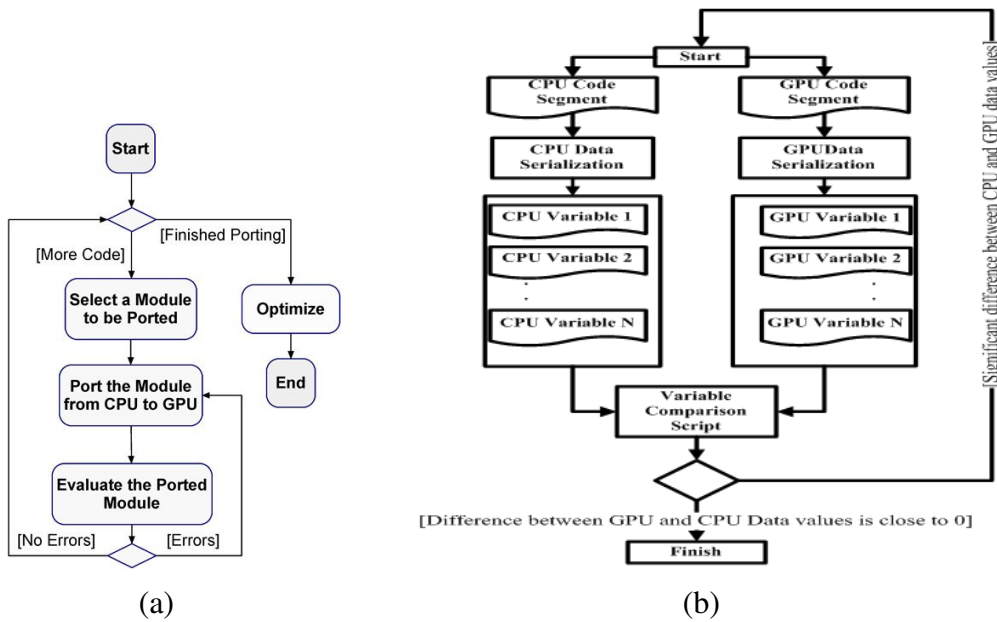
Start

[More Code]

[Finished Porting]

Select a Module to be Ported

Optimize

End

Port the Module from CPU to GPU

Evaluate the Ported Module

[No Errors]

[Errors]

(a)

Start

CPU Code Segment

GPU Code Segment

CPU Data Serialization

GPUData Serialization

CPU Variable 1

CPU Variable 2

.
.

CPU Variable N

GPU Variable 1

GPU Variable 2

.
.

GPU Variable N

Variable Comparison Script

[Significant difference between CPU and GPU data values]

[Difference between GPU and CPU Data values is close to 0]

Finish

(b)